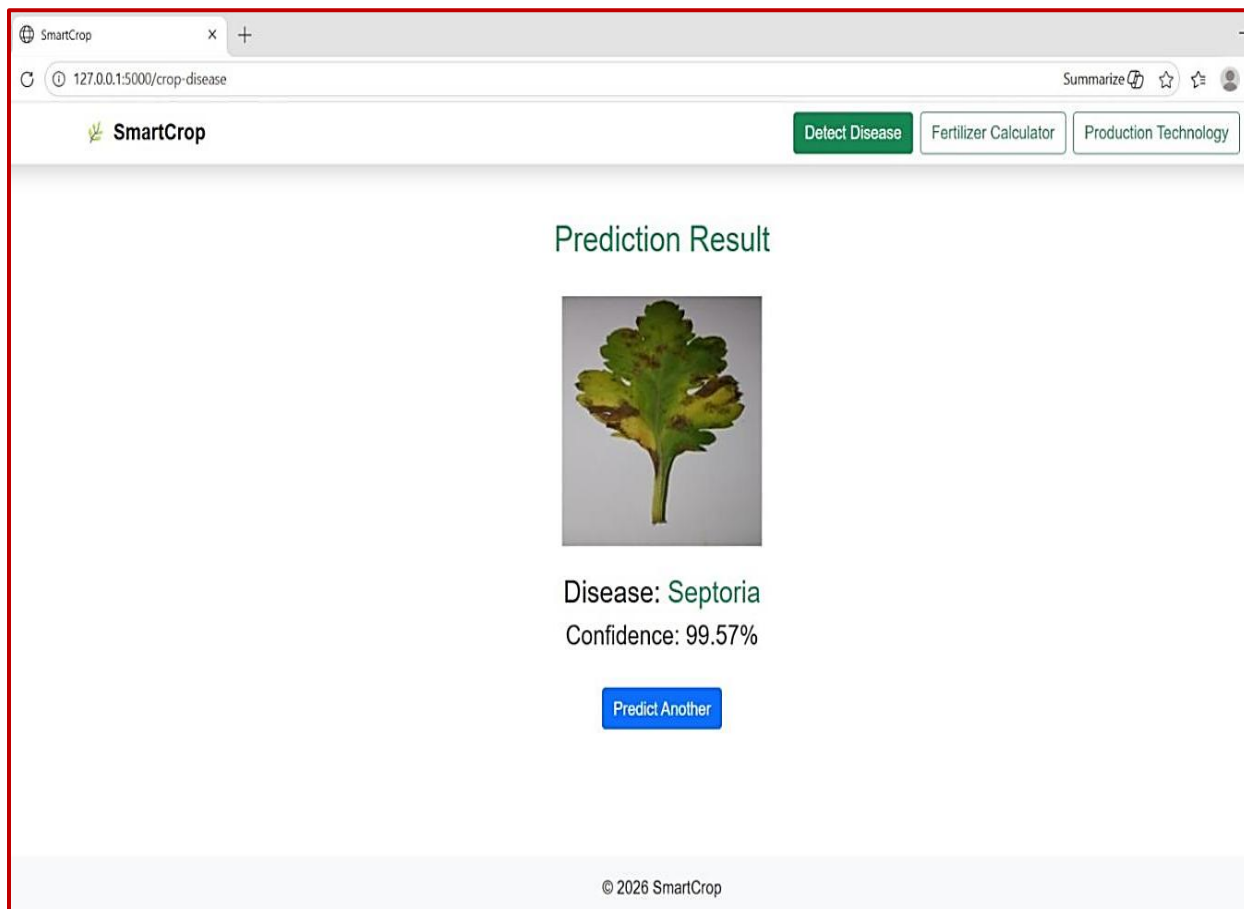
SmartCrop ×  +

127.0.0.1:5000/crop-disease

Summarize

SmartCrop

Detect Disease

Fertilizer Calculator

Production Technology

Prediction Result

Disease: Septoria

Confidence: 99.57%

Predict Another

© 2026 SmartCrop